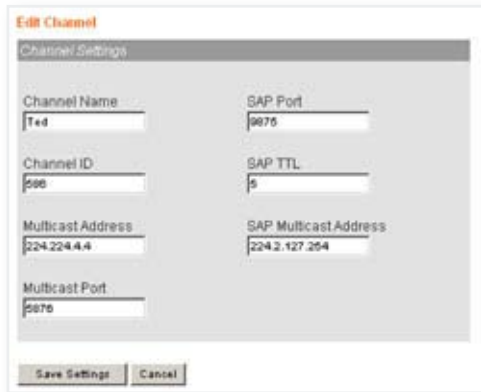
Edit Channel

Channel Settings

Channel Name
Ted

Channel ID
596

Multicast Address
224.224.4.4

Multicast Port
5976

SAP Port
9876

SAP TTL
5

SAP Multicast Address
224.2.127.254

Save Settings
Cancel